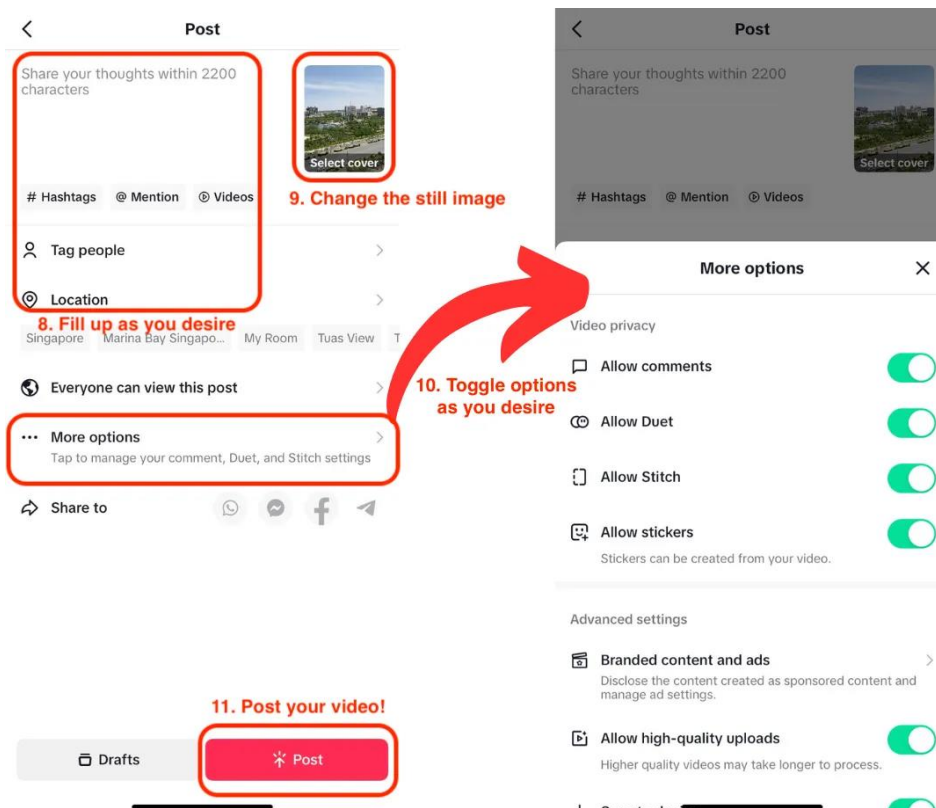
Post

Share your thoughts within 2200 characters

Select cover

9. Change the still image

# Hashtags @ Mention Videos

Tag people

Location

8. Fill up as you desire

Singapore Marina Bay Singapo... My Room Tuas View T

Everyone can view this post

More options
Tap to manage your comment, Duet, and Stitch settings

Share to

11. Post your video!

Drafts

Post

Post

Share your thoughts within 2200 characters

Select cover

# Hashtags @ Mention Videos

10. Toggle options as you desire

More options

Video privacy

Allow comments

Allow Duet

Allow Stitch

Allow stickers
Stickers can be created from your video.

Advanced settings

Branded content and ads
Disclose the content created as sponsored content and manage ad settings.

Allow high-quality uploads
Higher quality videos may take longer to process.

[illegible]